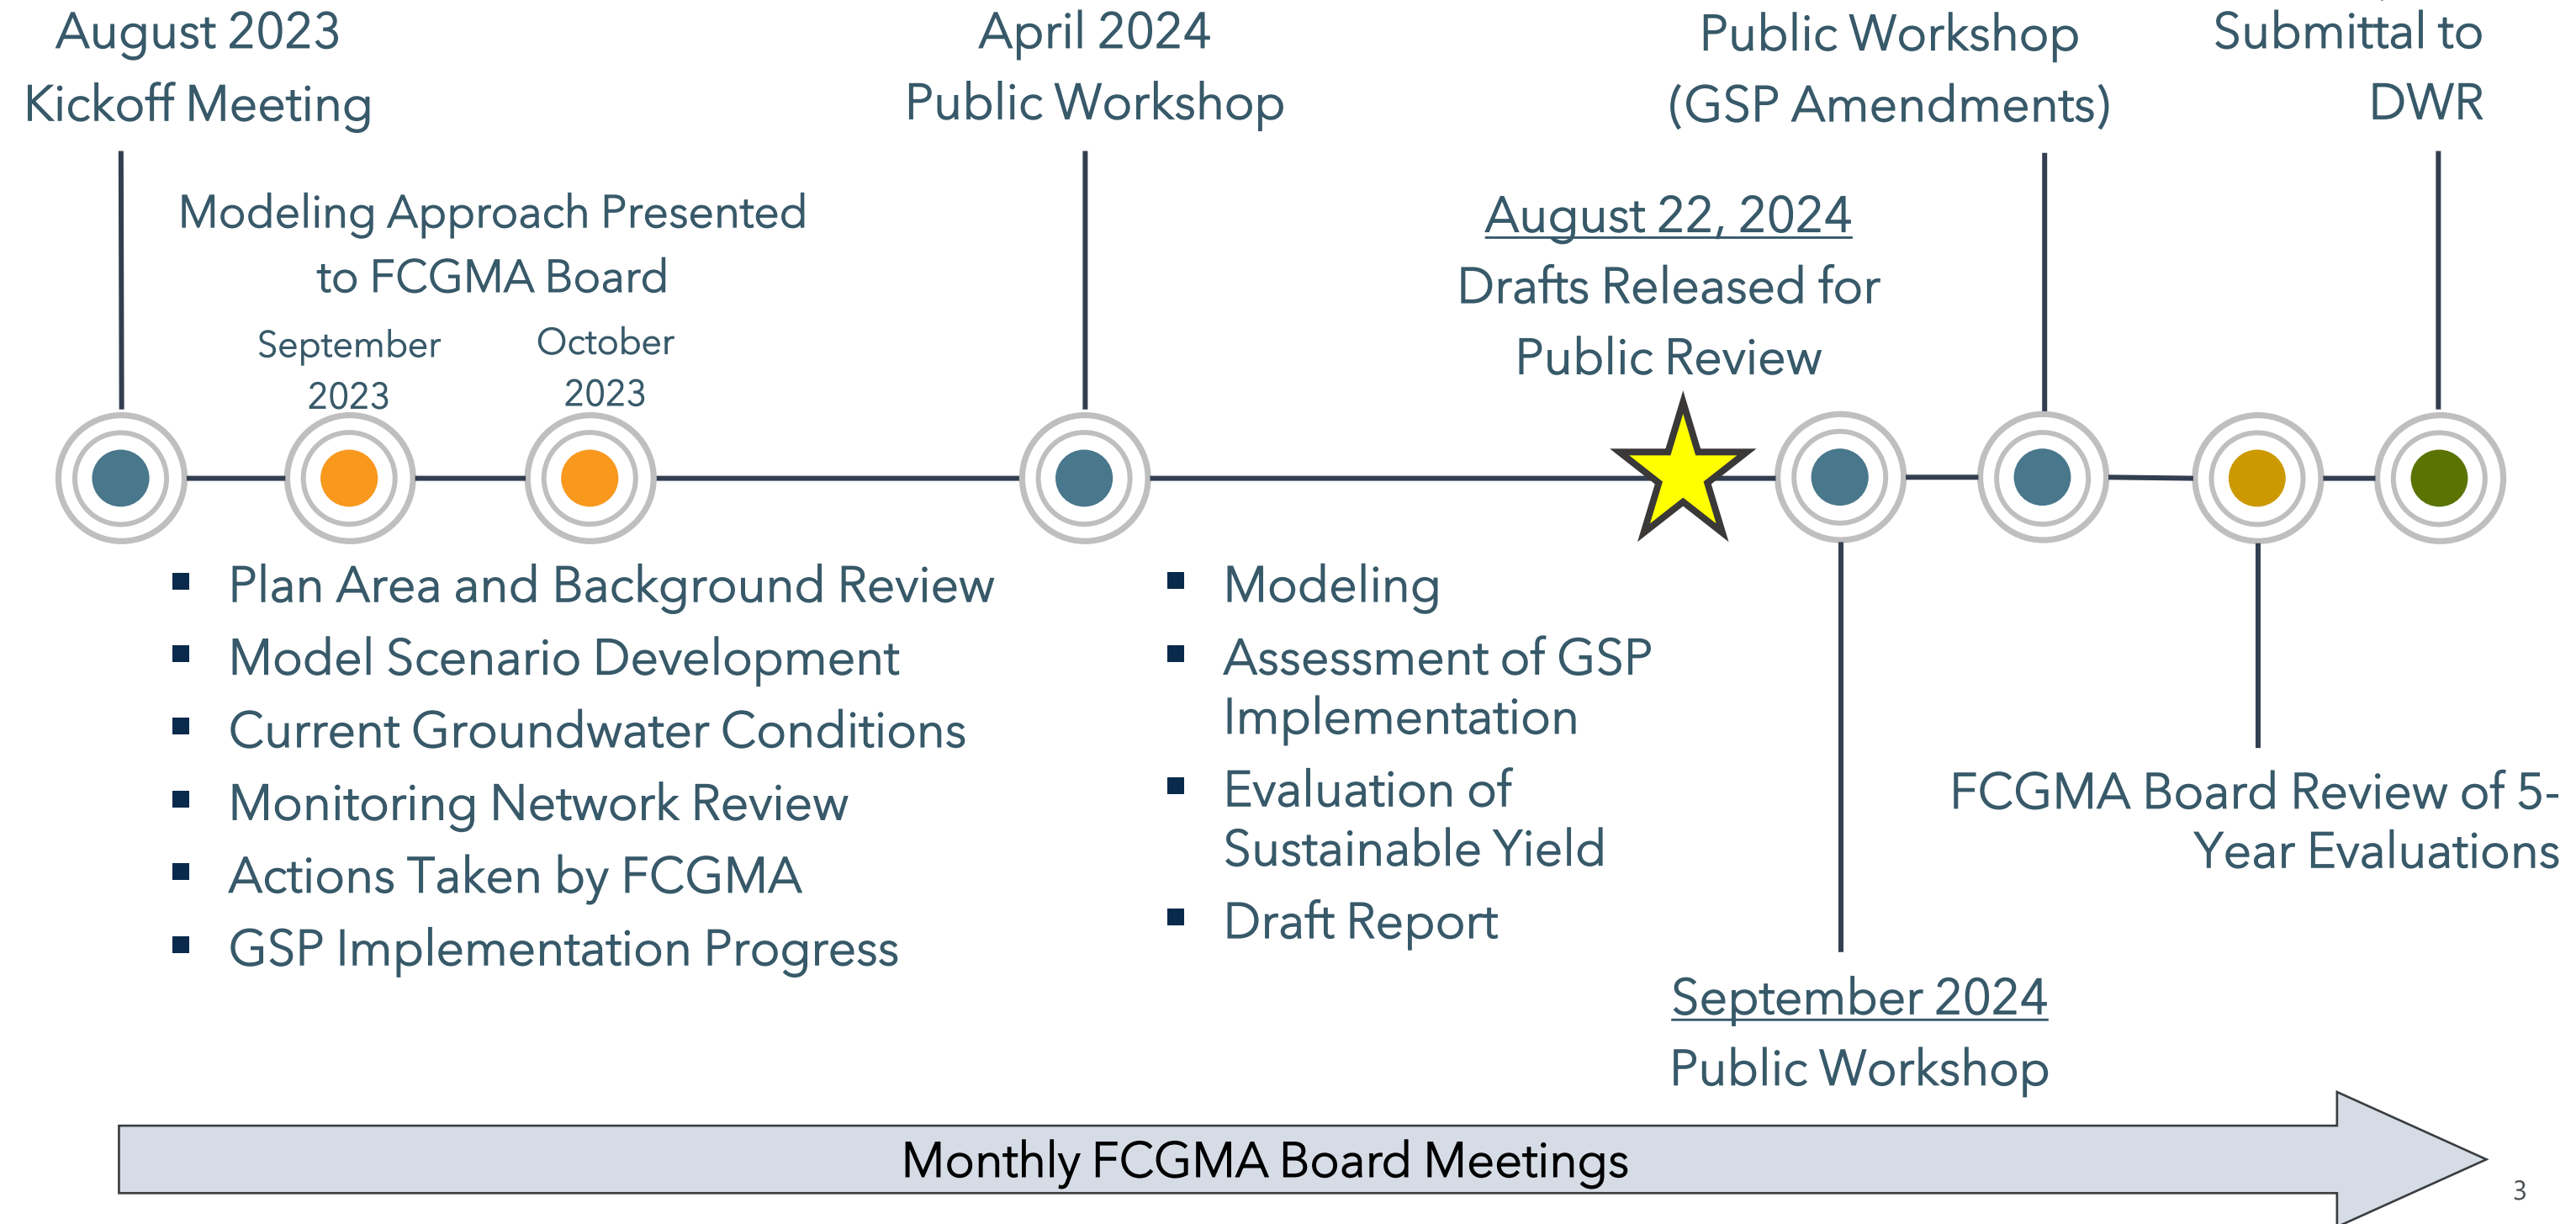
August 2023
Kickoff Meeting

Modeling Approach Presented to FCGMA Board

September 2023

October 2023

April 2024
Public Workshop

August 22, 2024
Drafts Released for Public Review

Public Workshop
(GSP Amendments)

Submittal to DWR

- Plan Area and Background Review
- Model Scenario Development
- Current Groundwater Conditions
- Monitoring Network Review
- Actions Taken by FCGMA
- GSP Implementation Progress

- Modeling
- Assessment of GSP Implementation
- Evaluation of Sustainable Yield
- Draft Report

FCGMA Board Review of 5-Year Evaluations

September 2024
Public Workshop

Monthly FCGMA Board Meetings

3